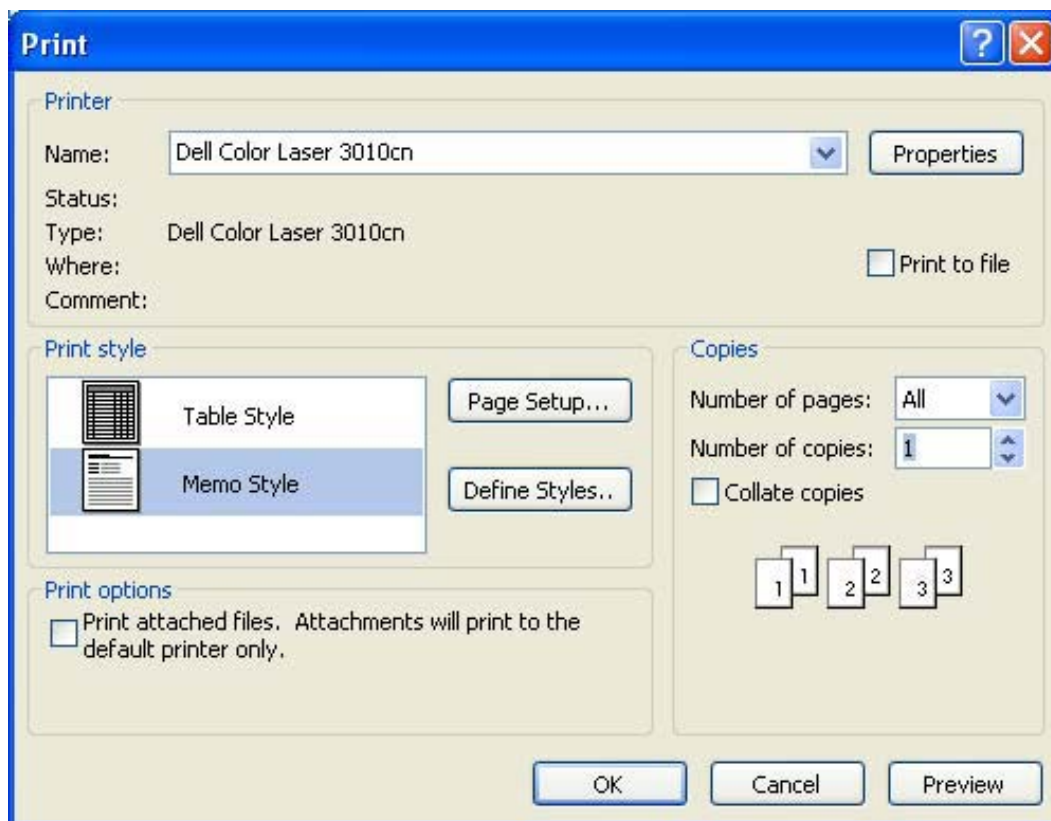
Print

Printer

Name: Dell Color Laser 3010cn

Properties

Status:

Type: Dell Color Laser 3010cn

Where:

Print to file

Comment:

Print style

Table Style

Memo Style

Page Setup...

Define Styles..

Copies

Number of pages: All

Number of copies: 1

Collate copies

1 1 2 2 3 3

Print options

Print attached files. Attachments will print to the default printer only.

OK

Cancel

Preview